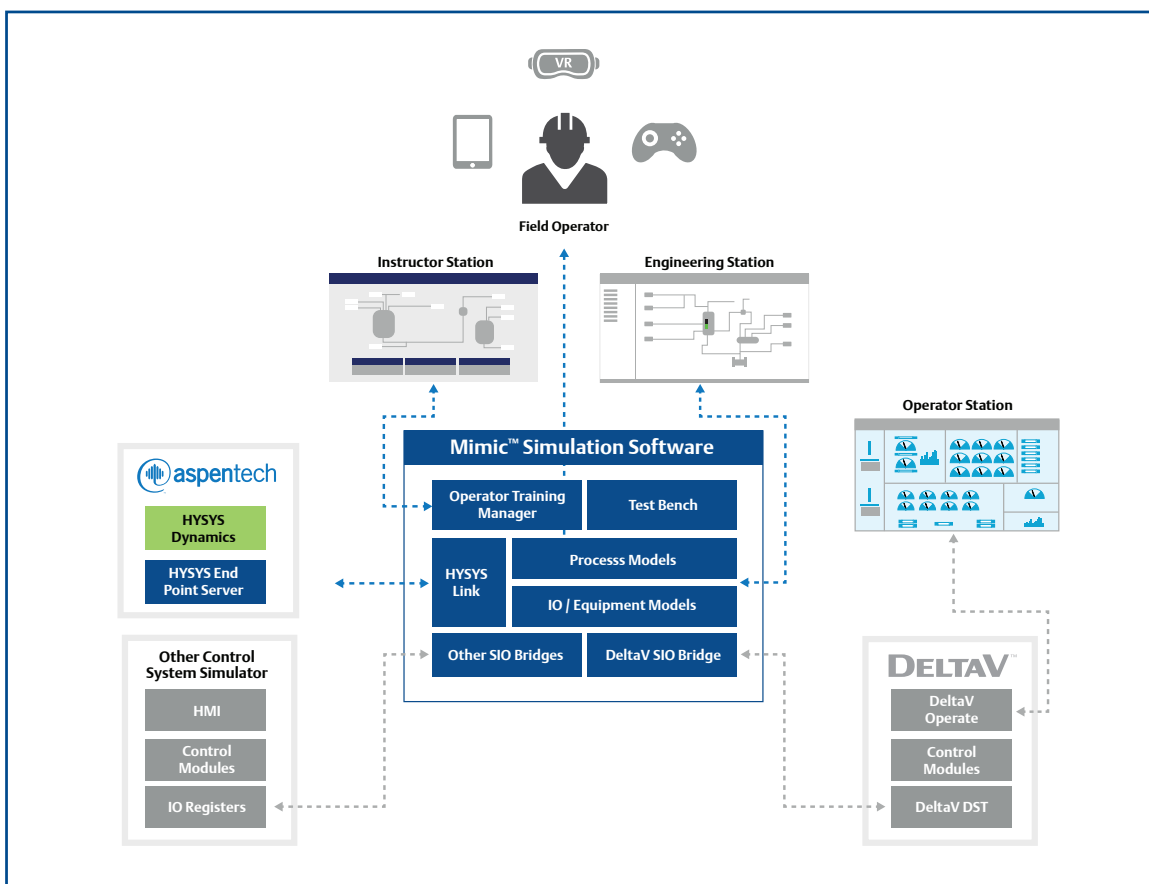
VR

Field Operator

Instructor Station

Engineering Station

Operator Station

Mimic™ Simulation Software

Operator Training Manager

Test Bench

HYSYS Link

Processs Models

IO / Equipment Models

Other SIO Bridges

DeltaV SIO Bridge

aspentech

HYSYS Dynamics

HYSYS End Point Server

Other Control System Simulator

HMI

Control Modules

IO Registers

DeltaV™

DeltaV Operate

Control Modules

DeltaV DST